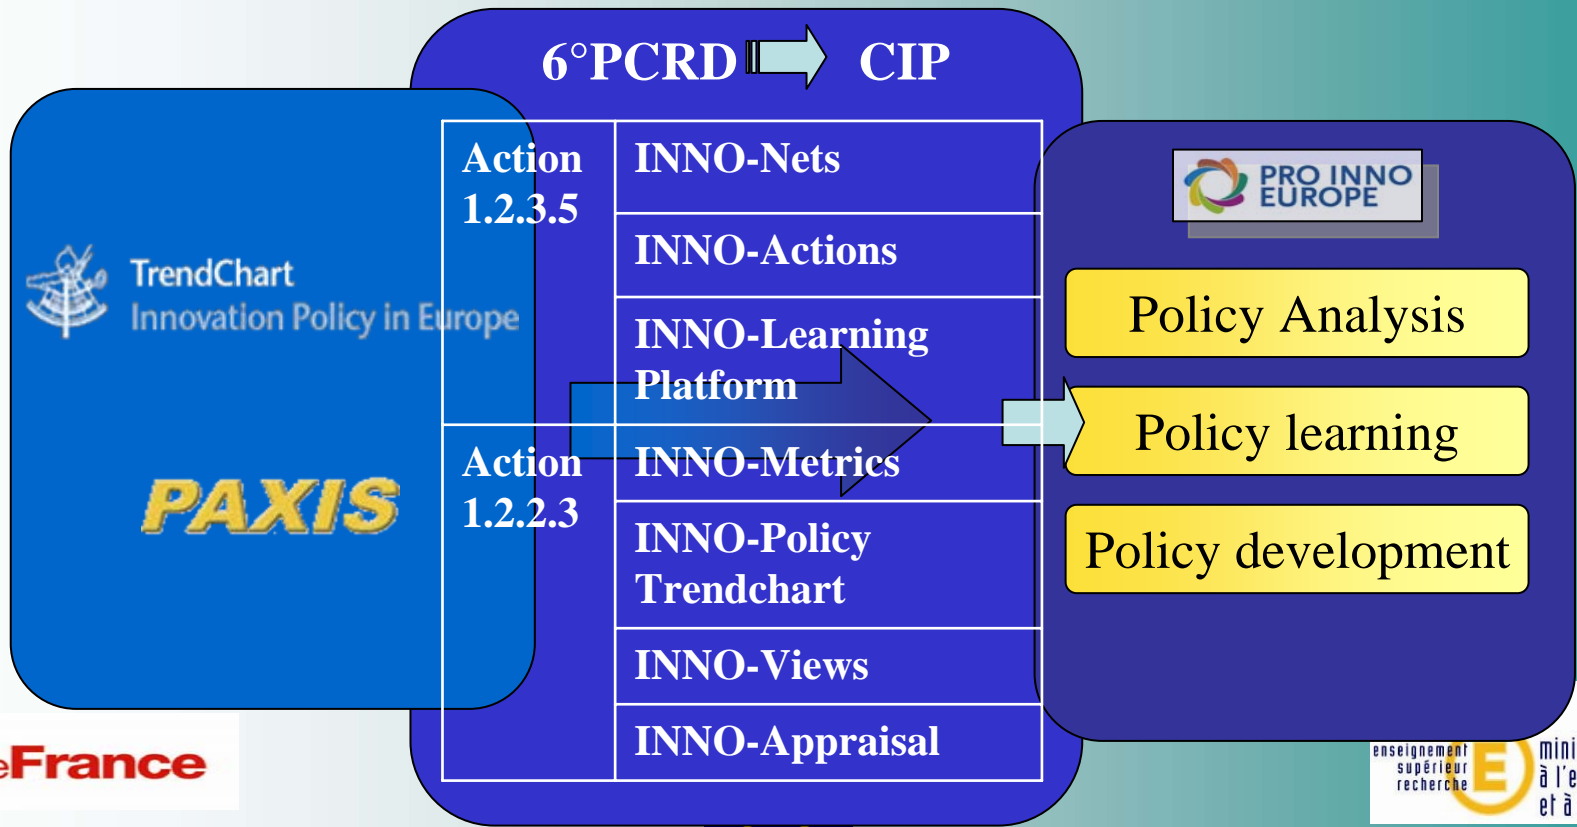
6°PCRD CIP

TrendChart
Innovation Policy in Europe

PAXIS

| Action 1.2.3.5 | INNO-Nets |
|---|---|
| | INNO-Actions |
| | INNO-Learning Platform |
| Action 1.2.2.3 | INNO-Metrics |
| | INNO-Policy Trendchart |
| | INNO-Views |
| | INNO-Appraisal |

PRO INNO EUROPE

Policy Analysis

Policy learning

Policy development

France

enseignement supérieur recherche

E

mini à l'e et à